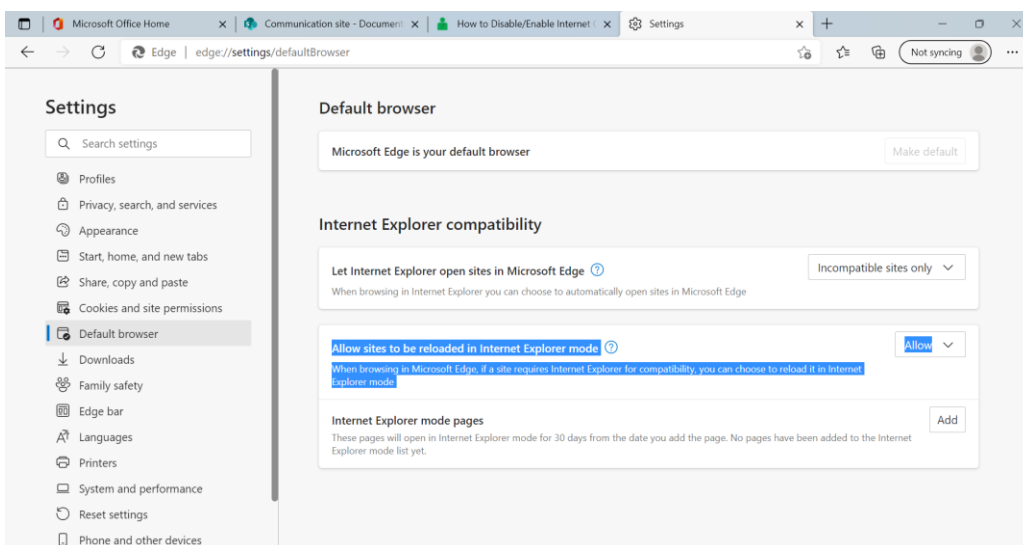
Microsoft Office Home | Communication site - Document | How to Disable/Enable Internet | Settings

Edge | edge://settings/defaultBrowser

Not syncing

Settings

Search settings

Profiles
Privacy, search, and services
Appearance
Start, home, and new tabs
Share, copy and paste
Cookies and site permissions
Default browser
Downloads
Family safety
Edge bar
Languages
Printers
System and performance
Reset settings
Phone and other devices

Default browser

Microsoft Edge is your default browser

Make default

Internet Explorer compatibility

Let Internet Explorer open sites in Microsoft Edge

When browsing in Internet Explorer you can choose to automatically open sites in Microsoft Edge

Incompatible sites only

Allow sites to be reloaded in Internet Explorer mode

When browsing in Microsoft Edge, if a site requires Internet Explorer for compatibility, you can choose to reload it in Internet Explorer mode

Allow

Internet Explorer mode pages

These pages will open in Internet Explorer mode for 30 days from the date you add the page. No pages have been added to the Internet Explorer mode list yet.

Add